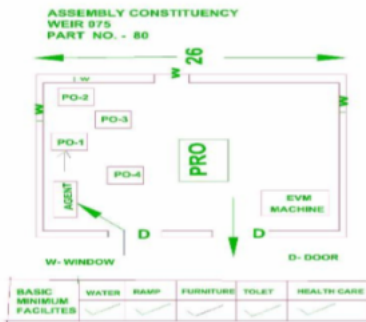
ASSEMBLY CONSTITUENCY
WEIR 075
PART NO. - 80

26

W
W
W
W

PO-2
PO-3
PO-1
PRO
PO-4
AGENT
EVM MACHINE

D
D

W- WINDOW
D- DOOR

| BASIC MINIMUM FACILITES | WATER | RAMP | FURNITURE | TOLET | HEALTH CARE |
|---|---|---|---|---|---|
| | ✓ | ✓ | ✓ | ✓ | ✓ |